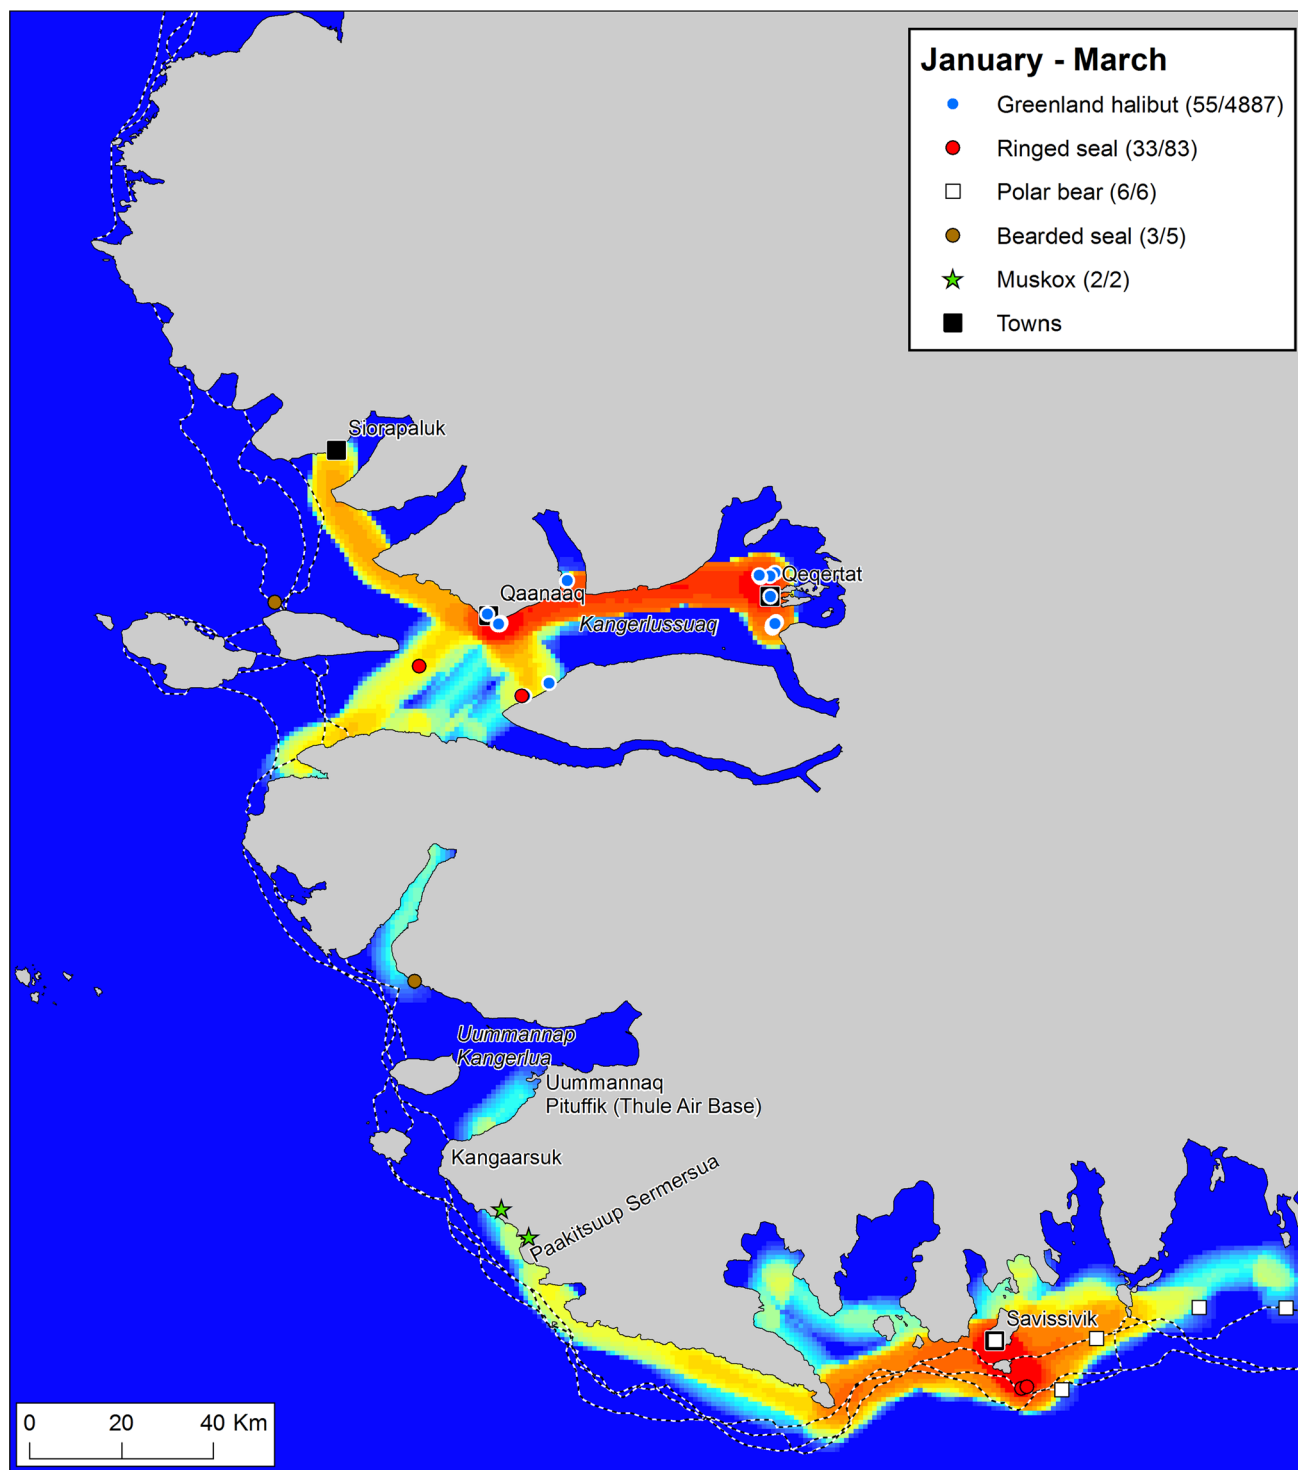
January - March
Greenland halibut (55/4887)
Ringed seal (33/83)
Polar bear (6/6)
Bearded seal (3/5)
Muskox (2/2)
Towns

Siorapaluk
Qaanaaq
Qeqertat
Kangerlussuaq
Uummannap Kangerlua
Uummannaq
Pituffik (Thule Air Base)
Kangaarsuk
Paakitsuup Sermersua
Savissivik

0 20 40 Km